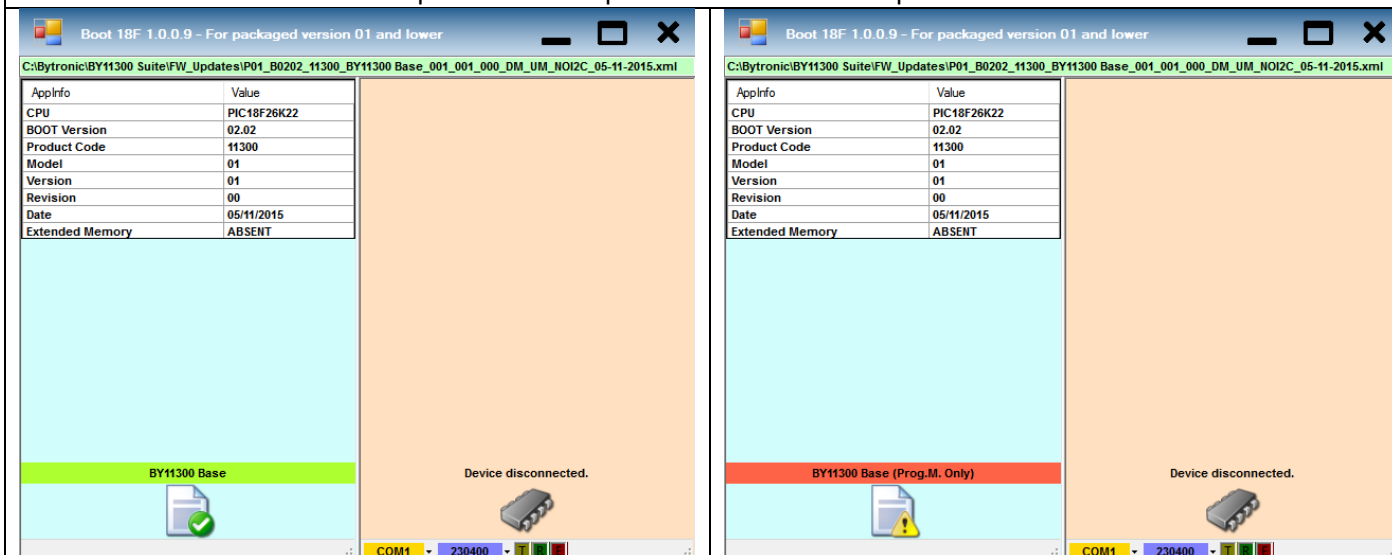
Boot 18F 1.0.0.9 - For packaged version 01 and lower

C:\Bytronic\BY11300 Suite\FW_Updates\P01_B0202_11300_BY11300 Base_001_001_000_DM_UM_NOI2C_05-11-2015.xml

| AppInfo | Value |
|---|---|
| CPU | PIC18F26K22 |
| BOOT Version | 02.02 |
| Product Code | 11300 |
| Model | 01 |
| Version | 01 |
| Revision | 00 |
| Date | 05/11/2015 |
| Extended Memory | ABSENT |

BY11300 Base

Device disconnected.

COM1 230400 T R E

Boot 18F 1.0.0.9 - For packaged version 01 and lower

C:\Bytronic\BY11300 Suite\FW_Updates\P01_B0202_11300_BY11300 Base_001_001_000_DM_UM_NOI2C_05-11-2015.xml

| AppInfo | Value |
|---|---|
| CPU | PIC18F26K22 |
| BOOT Version | 02.02 |
| Product Code | 11300 |
| Model | 01 |
| Version | 01 |
| Revision | 00 |
| Date | 05/11/2015 |
| Extended Memory | ABSENT |

BY11300 Base (Prog.M. Only)

Device disconnected.

COM1 230400 T R E